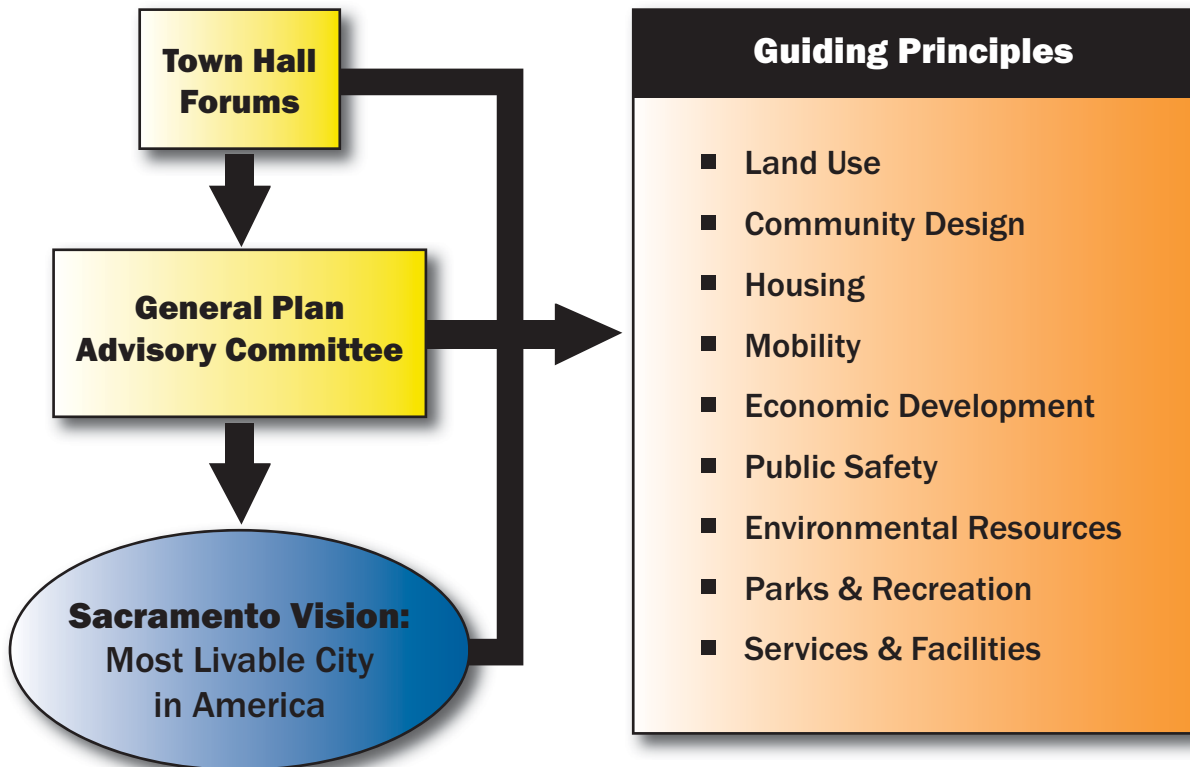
Town Hall Forums

General Plan Advisory Committee

Sacramento Vision: Most Livable City in America

Guiding Principles

- Land Use
- Community Design
- Housing
- Mobility
- Economic Development
- Public Safety
- Environmental Resources
- Parks & Recreation
- Services & Facilities